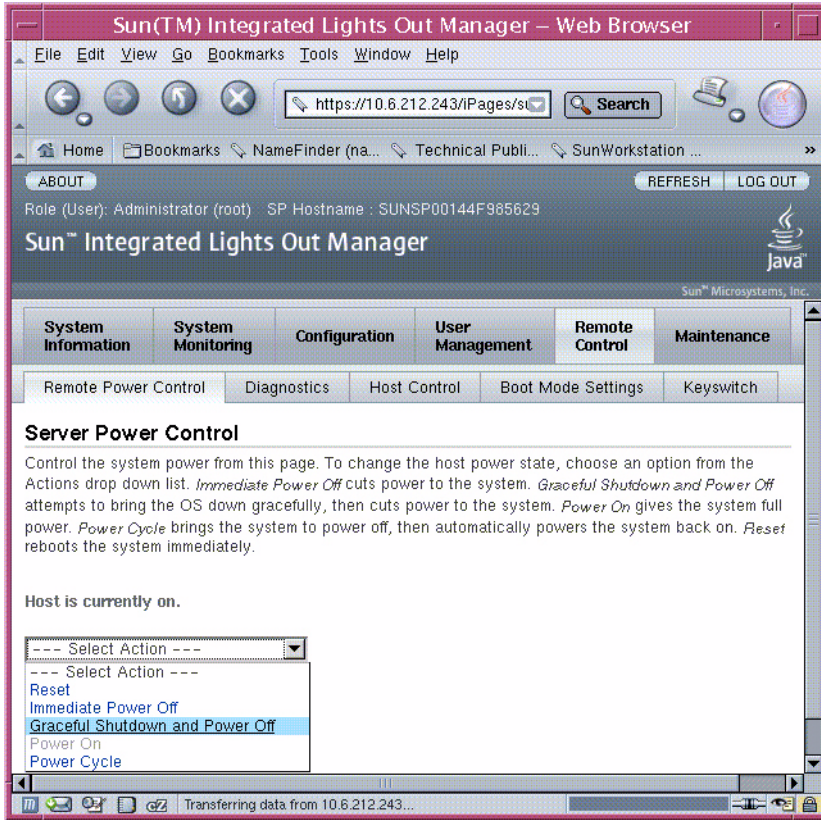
Sun(TM) Integrated Lights Out Manager – Web Browser

File Edit View Go Bookmarks Tools Window Help

https://10.6.212.243/iPages/su

Search

Home Bookmarks NameFinder (na... Technical Publi... SunWorkstation ...

ABOUT

REFRESH LOG OUT

Role (User): Administrator (root) SP Hostname : SUNSP00144F985629

Sun™ Integrated Lights Out Manager

Java

Sun™ Microsystems, Inc.

System Information | System Monitoring | Configuration | User Management | Remote Control | Maintenance

Remote Power Control | Diagnostics | Host Control | Boot Mode Settings | Keyswitch

Server Power Control

Control the system power from this page. To change the host power state, choose an option from the Actions drop down list. Immediate Power Off cuts power to the system. Graceful Shutdown and Power Off attempts to bring the OS down gracefully, then cuts power to the system. Power On gives the system full power. Power Cycle brings the system to power off, then automatically powers the system back on. Reset reboots the system immediately.

Host is currently on.

--- Select Action ---
--- Select Action ---
Reset
Immediate Power Off
Graceful Shutdown and Power Off
Power On
Power Cycle

Transferring data from 10.6.212.243...